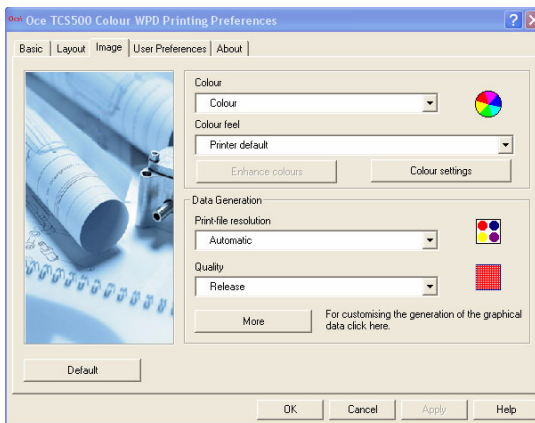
Océ Oce TCS500 Colour WPD Printing Preferences

Basic | Layout | Image | User Preferences | About

Colour
Colour
Colour feel
Printer default
Enhance colours
Colour settings

Data Generation
Print-file resolution
Automatic
Quality
Release
More
For customising the generation of the graphical data click here.

Default

OK
Cancel
Apply
Help